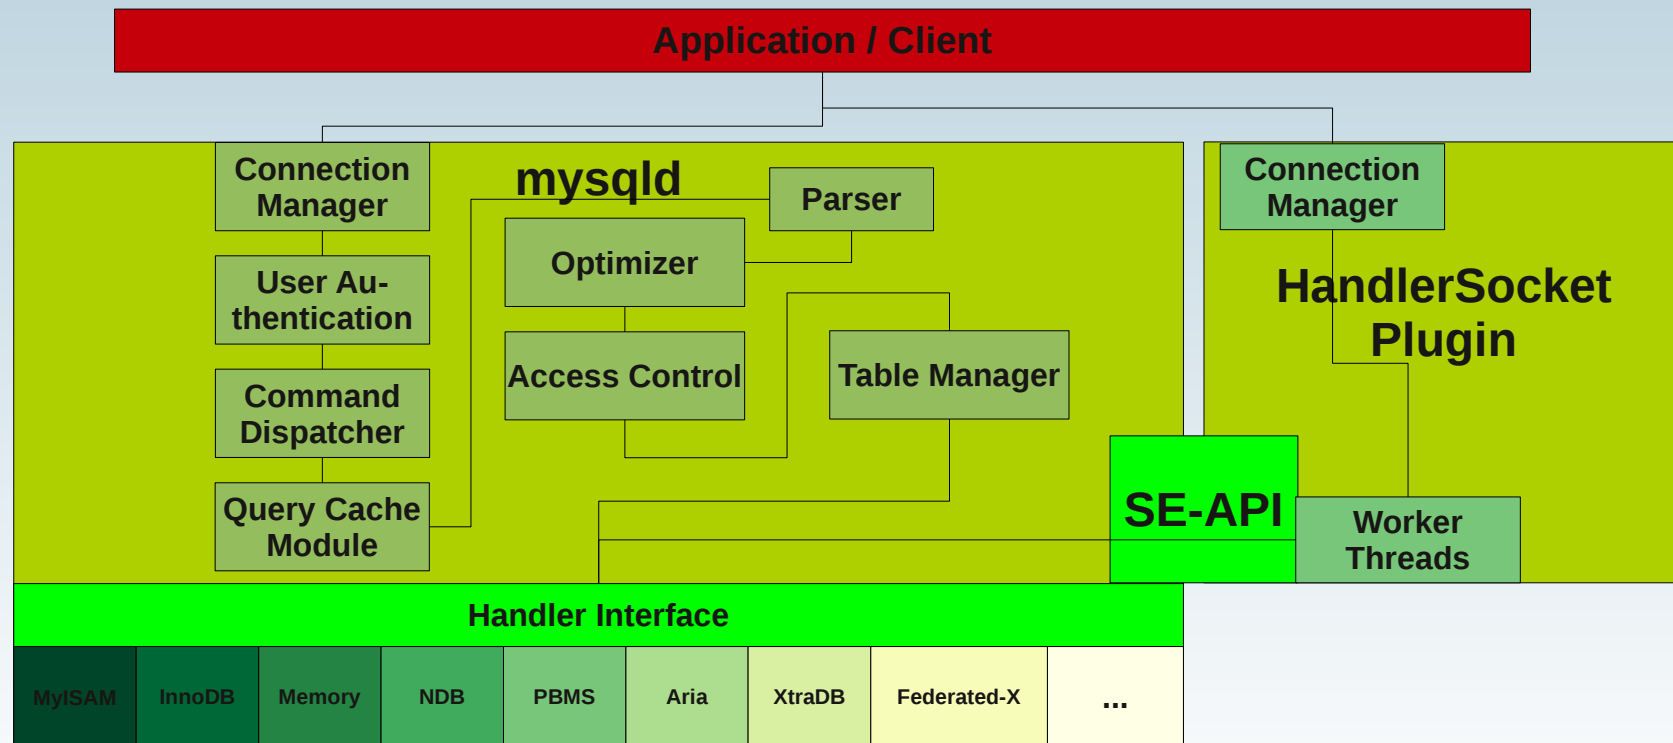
Application / Client

Connection Manager

User Authentication

Command Dispatcher

Query Cache Module

mysqld

Parser

Optimizer

Access Control

Table Manager

Connection Manager

HandlerSocket Plugin

SE-API

Worker Threads

Handler Interface

| MyISAM | InnoDB | Memory | NDB | PBMS | Aria | XtraDB | Federated-X | ... |
|---|---|---|---|---|---|---|---|---|